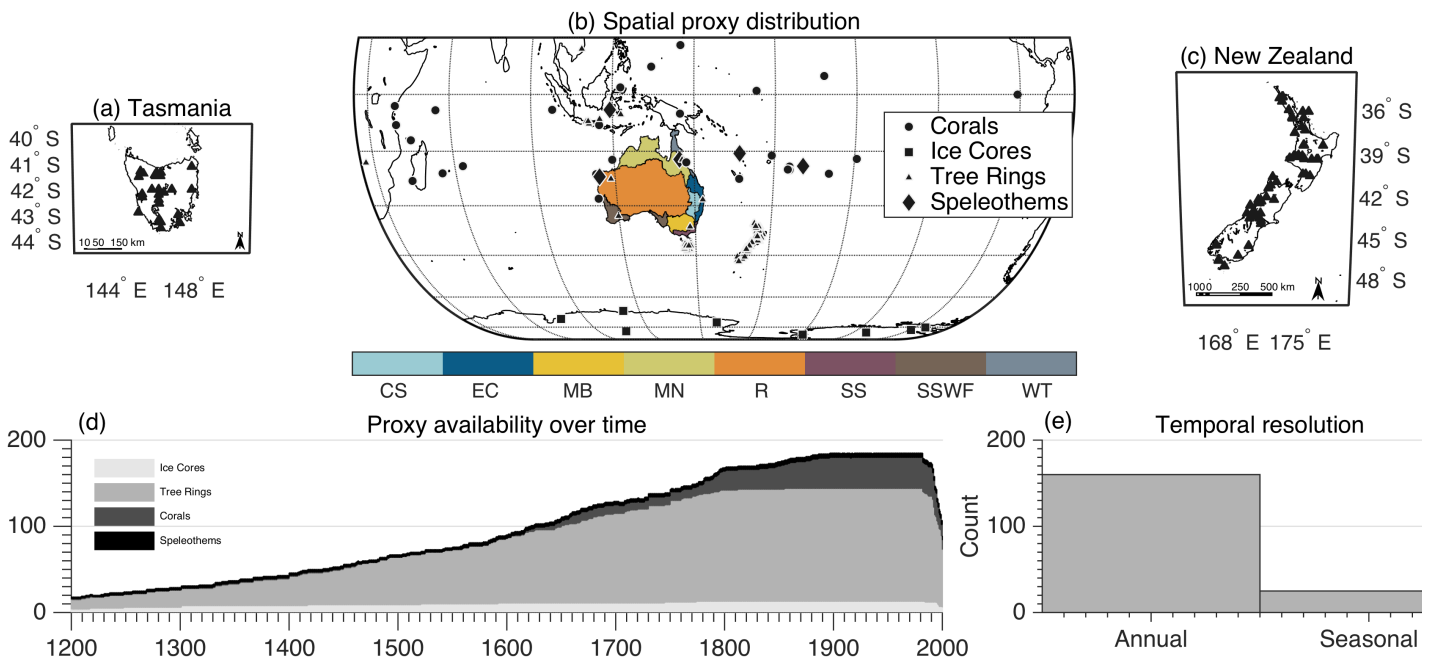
(a) Tasmania

$40^{\circ}$ S
$41^{\circ}$ S
$42^{\circ}$ S
$43^{\circ}$ S
$44^{\circ}$ S

10 50 150 km

N

$144^{\circ}$ E $148^{\circ}$ E

(b) Spatial proxy distribution

Corals
Ice Cores
Tree Rings
Speleothems

| CS | EC | MB | MN | R | SS | SSWF | WT |
|---|---|---|---|---|---|---|---|

(c) New Zealand

$36^{\circ}$ S
$39^{\circ}$ S
$42^{\circ}$ S
$45^{\circ}$ S
$48^{\circ}$ S

1000 250 500 km

N

$168^{\circ}$ E $175^{\circ}$ E

(d) Proxy availability over time

Ice Cores
Tree Rings
Corals
Speleothems

200
100
0

1200 1300 1400 1500 1600 1700 1800 1900 2000

(e) Temporal resolution

200
100
0

Count

Annual
Seasonal